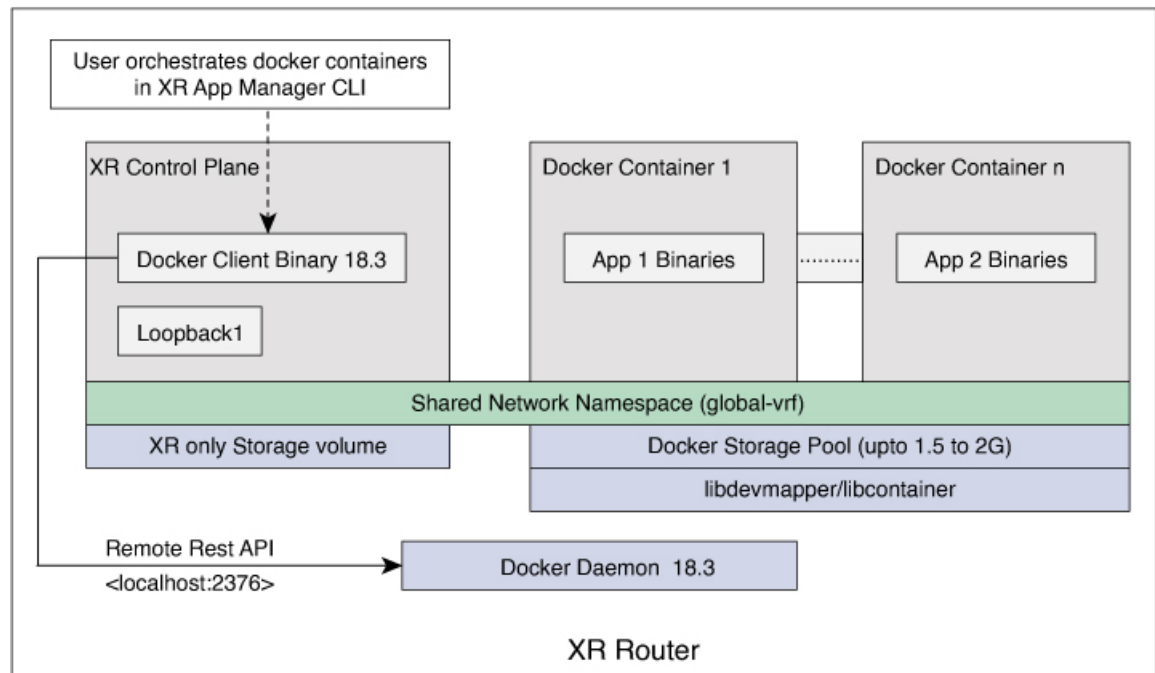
User orchestrates docker containers in XR App Manager CLI

XR Control Plane

Docker Client Binary 18.3

Loopback1

Docker Container 1

App 1 Binaries

Docker Container n

App 2 Binaries

Shared Network Namespace (global-vrf)

XR only Storage volume

Docker Storage Pool (upto 1.5 to 2G)

libdevmapper/libcontainer

Remote Rest API

<localhost:2376>

Docker Daemon 18.3

XR Router